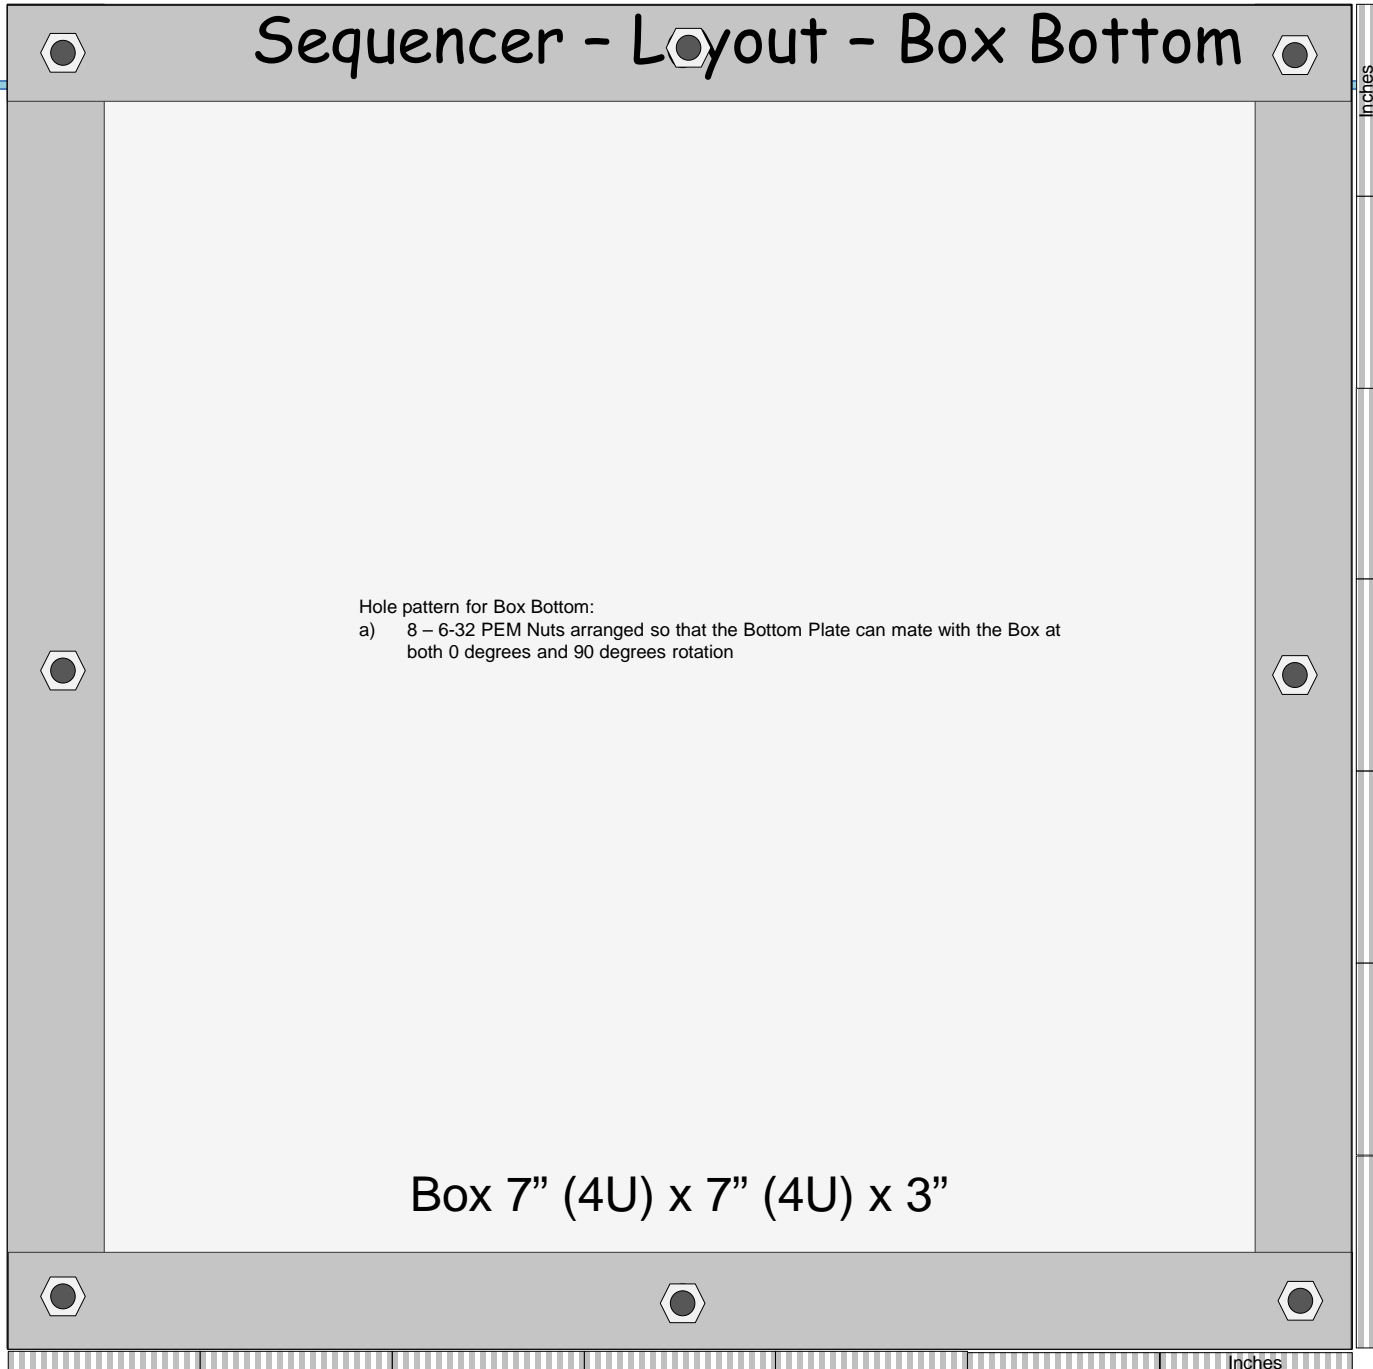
Sequencer – Layout – Box Bottom

Inches

Hole pattern for Box Bottom:
a) 8 – 6-32 PEM Nuts arranged so that the Bottom Plate can mate with the Box at both 0 degrees and 90 degrees rotation

Box 7” (4U) x 7” (4U) x 3”

Inches